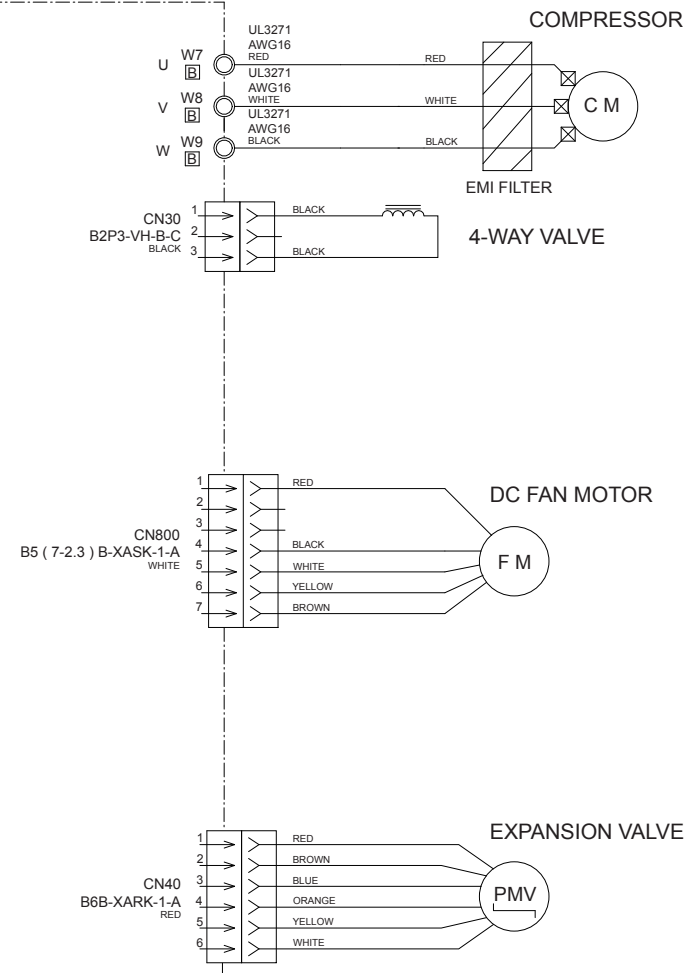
COMPRESSOR

UL3271
AWG16
RED
U W7 B
RED

UL3271
AWG16
WHITE
V W8 B
WHITE

UL3271
AWG16
BLACK
W W9 B
BLACK

C M

EMI FILTER

CN30
B2P3-VH-B-C
BLACK
1
2
3
BLACK
BLACK

4-WAY VALVE

DC FAN MOTOR

CN800
B5 ( 7-2.3 ) B-XASK-1-A
WHITE
1
2
3
4
5
6
7
RED
BLACK
WHITE
YELLOW
BROWN

F M

EXPANSION VALVE

CN40
B6B-XARK-1-A
RED
1
2
3
4
5
6
RED
BROWN
BLUE
ORANGE
YELLOW
WHITE

PMV